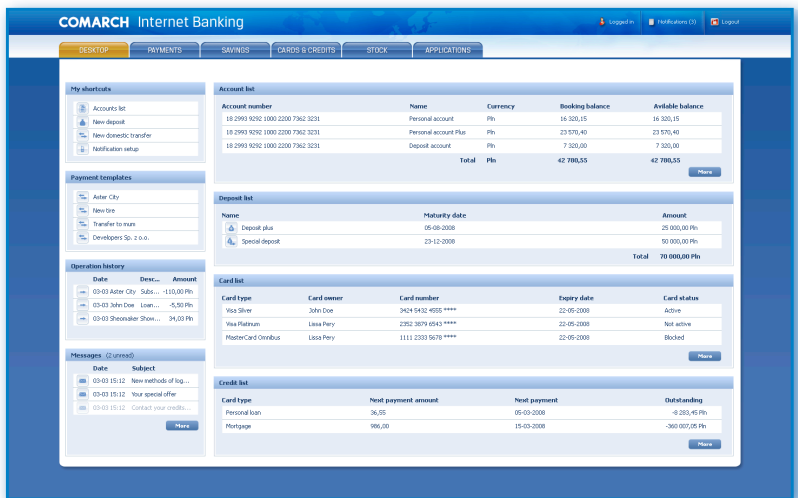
COMARCH Internet Banking

Logged in | Notifications (3) | Logout

DESKTOP | PAYMENTS | SAVINGS | CARDS & CREDITS | STOCK | APPLICATIONS

My shortcuts
Accounts list
New deposit
New domestic transfer
Notification setup

Payment templates
Aster City
New tire
Transfer to mum
Developers Sp. z o.o.

Operation history
| Date | Desc... | Amount |
|---|---|---|
| 03-03 Aster City | Subs... | -110,00 Pln |
| 03-03 John Doe | Loan... | -5,50 Pln |
| 03-03 Sheomaker | Show... | 34,03 Pln |

Messages (2 unread)
| Date | Subject |
|---|---|
| 03-03 15:12 | New methods of log... |
| 03-03 15:12 | Your special offer |
| 03-03 15:12 | Contact your credits... |

More

Account list
| Account number | Name | Currency | Booking balance | Avilable balance |
|---|---|---|---|---|
| 18 2993 9292 1000 2200 7362 3231 | Personal account | Pln | 16 320,15 | 16 320,15 |
| 18 2993 9292 1000 2200 7362 3231 | Personal account Plus | Pln | 23 570,40 | 23 570,40 |
| 18 2993 9292 1000 2200 7362 3231 | Deposit account | Pln | 7 320,00 | 7 320,00 |
| | Total | Pln | 42 700,55 | 42 700,55 |

More

Deposit list
| Name | Maturity date | Amount |
|---|---|---|
| Deposit plus | 05-08-2008 | 25 000,00 Pln |
| Special deposit | 23-12-2008 | 50 000,00 Pln |
| | Total | 70 000,00 Pln |

Card list
| Card type | Card owner | Card number | Expiry date | Card status |
|---|---|---|---|---|
| Visa Silver | John Doe | 3424 5432 4555 **** | 22-05-2008 | Active |
| Visa Platinum | Lissa Pery | 2352 3879 6543 **** | 22-05-2008 | Not active |
| MasterCard Omnibus | Lissa Pery | 1111 2333 5678 **** | 22-05-2008 | Blocked |

More

Credit list
| Card type | Next payment amount | Next payment | Outstanding |
|---|---|---|---|
| Personal loan | 36,55 | 05-03-2008 | -8 283,45 Pln |
| Mortgage | 986,00 | 15-03-2008 | -360 007,05 Pln |

More